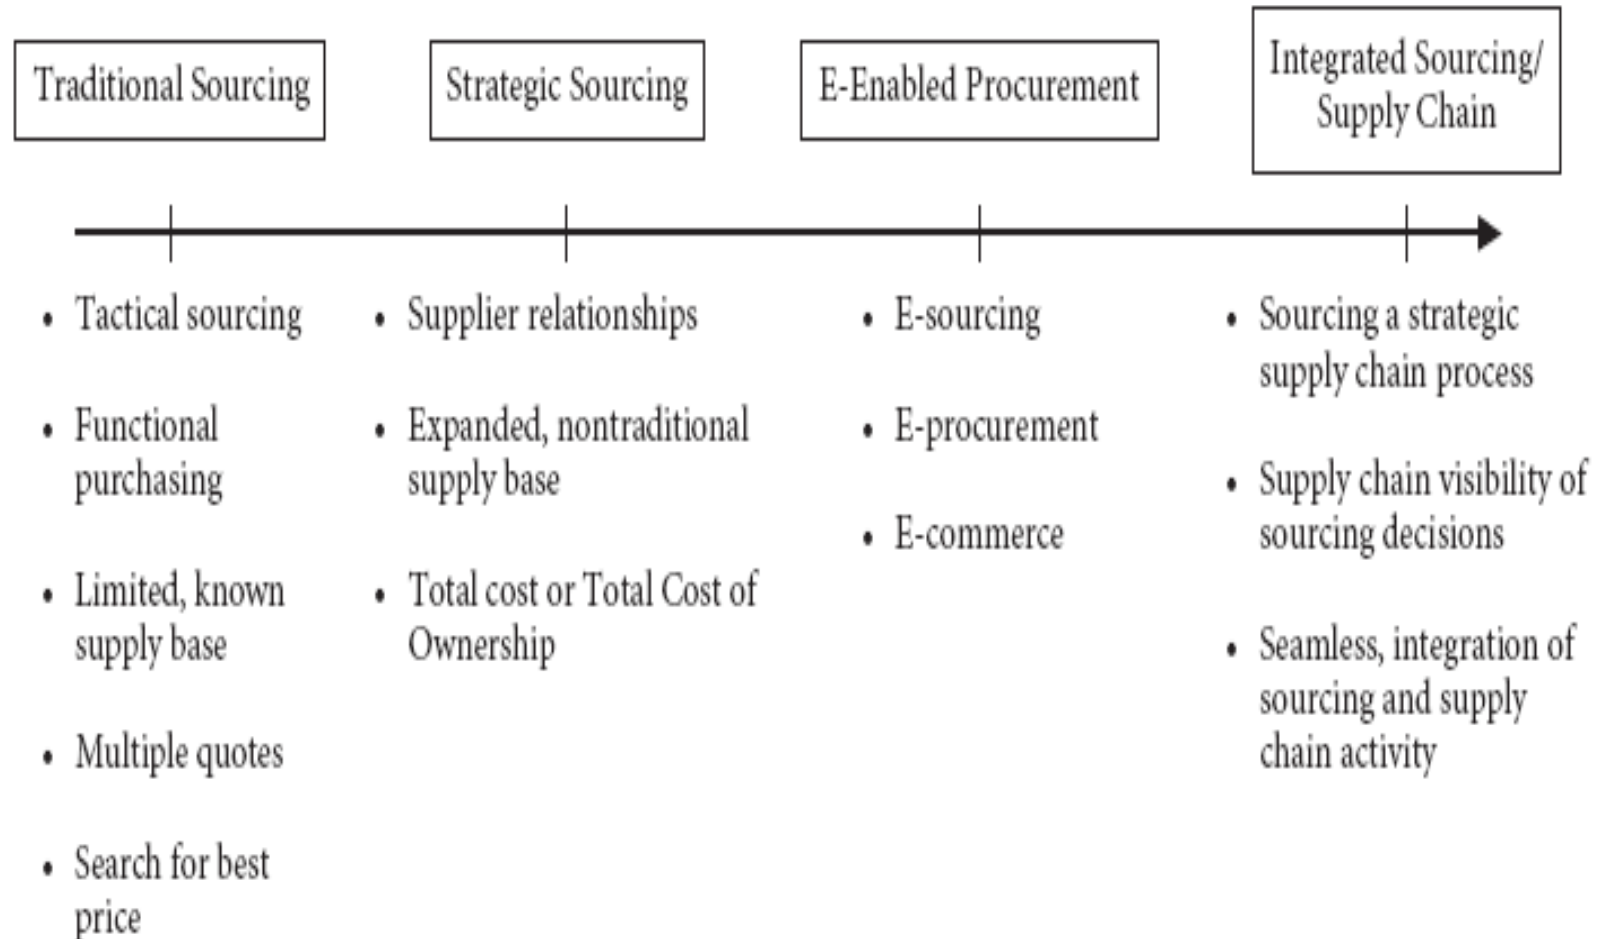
Traditional Sourcing

Strategic Sourcing

E-Enabled Procurement

Integrated Sourcing/ Supply Chain

- Tactical sourcing
- Functional purchasing
- Limited, known supply base
- Multiple quotes
- Search for best price

- Supplier relationships
- Expanded, nontraditional supply base
- Total cost or Total Cost of Ownership

- E-sourcing
- E-procurement
- E-commerce

- Sourcing a strategic supply chain process
- Supply chain visibility of sourcing decisions
- Seamless, integration of sourcing and supply chain activity